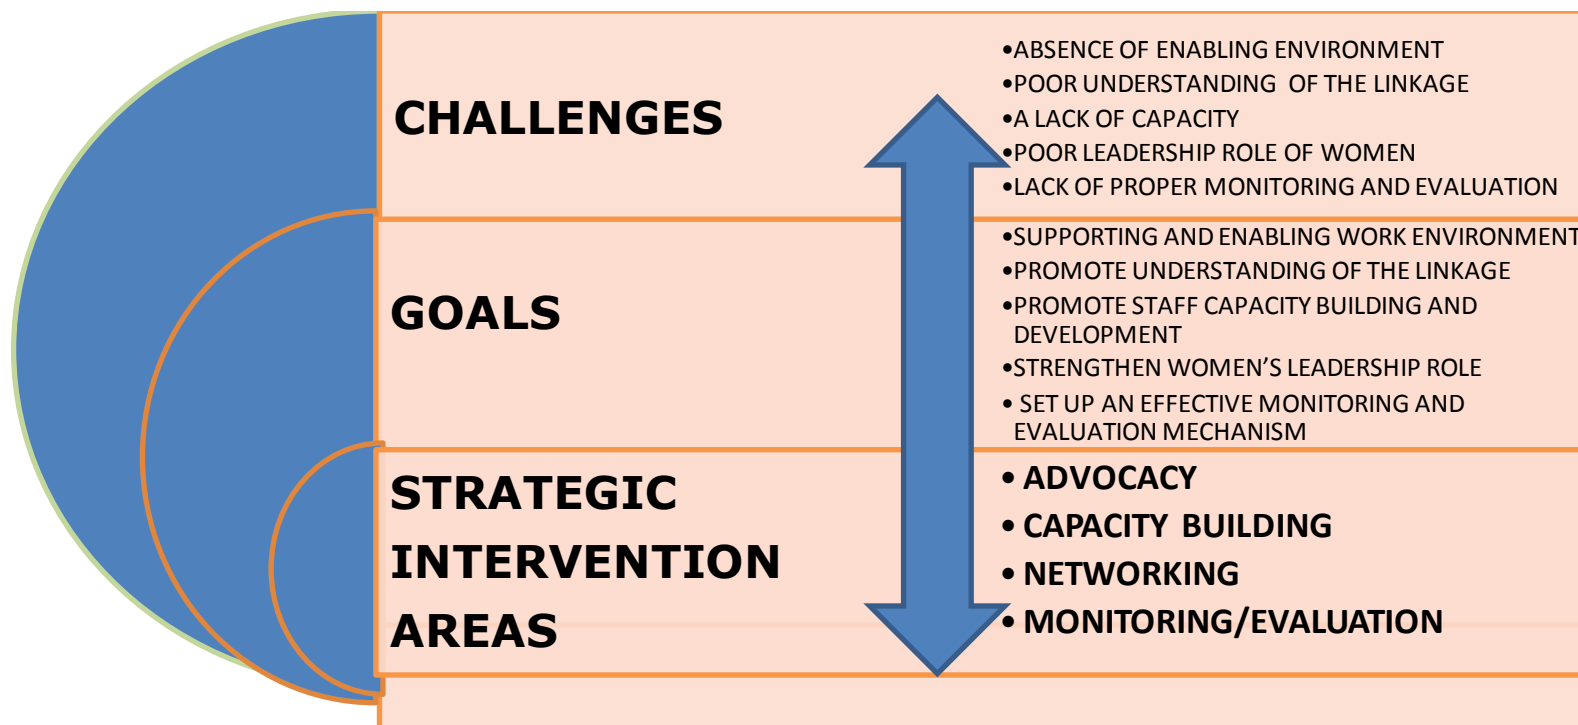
CHALLENGES

•ABSENCE OF ENABLING ENVIRONMENT
•POOR UNDERSTANDING OF THE LINKAGE
•A LACK OF CAPACITY
•POOR LEADERSHIP ROLE OF WOMEN
•LACK OF PROPER MONITORING AND EVALUATION

GOALS

•SUPPORTING AND ENABLING WORK ENVIRONMENT
•PROMOTE UNDERSTANDING OF THE LINKAGE
•PROMOTE STAFF CAPACITY BUILDING AND DEVELOPMENT
•STRENGTHEN WOMEN'S LEADERSHIP ROLE
• SET UP AN EFFECTIVE MONITORING AND EVALUATION MECHANISM

STRATEGIC INTERVENTION AREAS

• ADVOCACY
• CAPACITY BUILDING
• NETWORKING
• MONITORING/EVALUATION